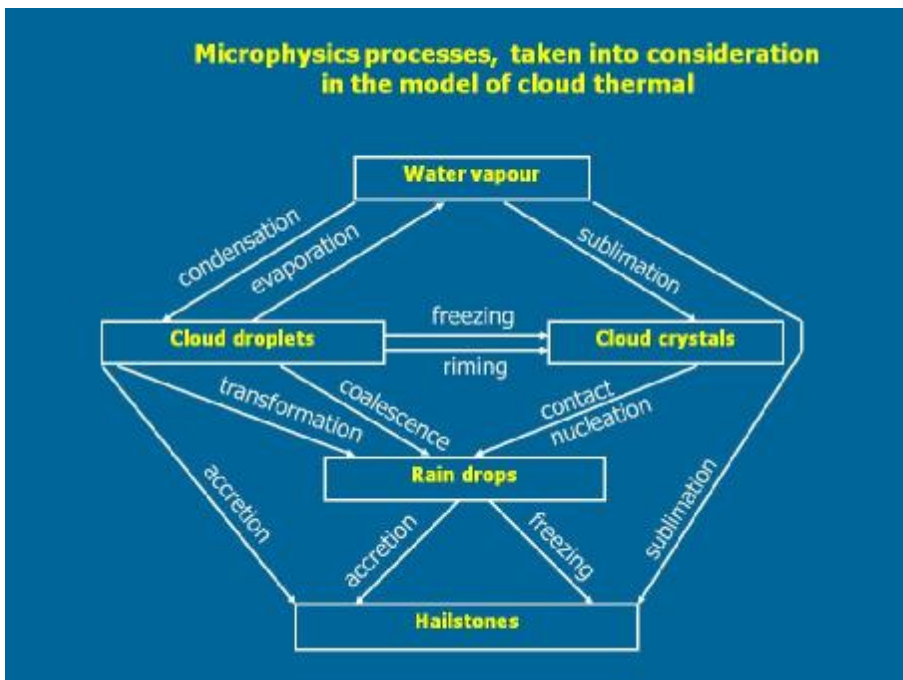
Microphysics processes, taken into consideration in the model of cloud thermal

Water vapour

condensation

evaporation

sublimation

Cloud droplets

freezing

riming

Cloud crystals

transformation

coalescence

contact nucleation

Rain drops

accretion

accretion

freezing

sublimation

Hailstones